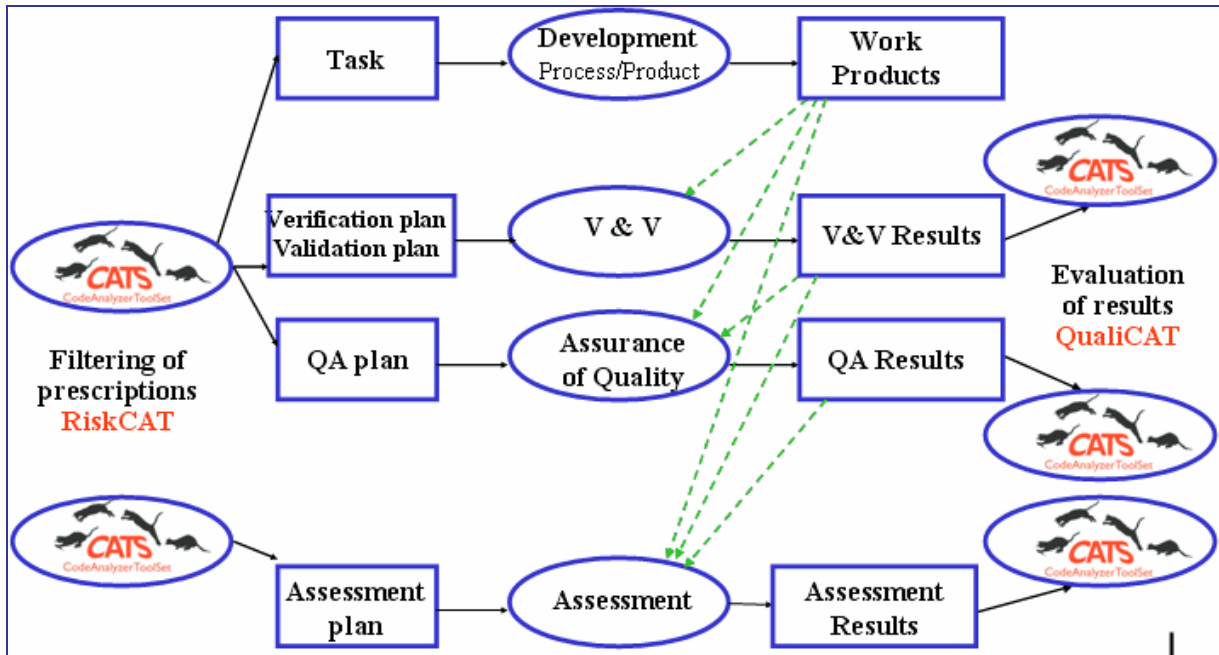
Task

Development
Process/Product

Work Products

CATS
CodeAnalyzerToolSet

Verification plan
Validation plan

V & V

V&V Results

Evaluation of results
QualiCAT

CATS
CodeAnalyzerToolSet

Filtering of prescriptions
RiskCAT

QA plan

Assurance of Quality

QA Results

CATS
CodeAnalyzerToolSet

CATS
CodeAnalyzerToolSet

CATS
CodeAnalyzerToolSet

Assessment plan

Assessment

Assessment Results